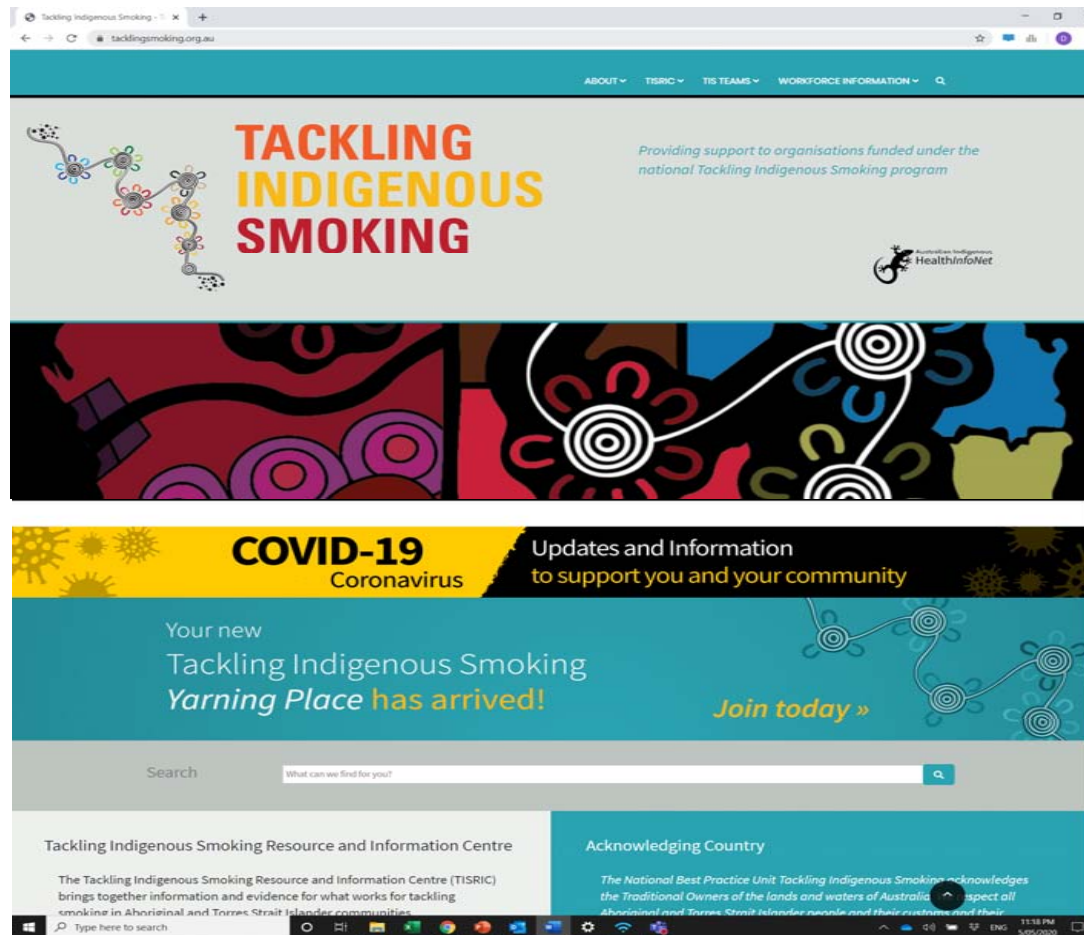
Tackling Indigenous Smoking - T ×
+
tacklingsmoking.org.au

ABOUT TISRIC TIS TEAMS WORKFORCE INFORMATION

TACKLING INDIGENOUS SMOKING

Providing support to organisations funded under the national Tackling Indigenous Smoking program

Australian Indigenous HealthInfoNet

COVID-19 Coronavirus
Updates and Information to support you and your community

Your new Tackling Indigenous Smoking Yarning Place has arrived!

Join today »

Search
What can we find for you?

Tackling Indigenous Smoking Resource and Information Centre

The Tackling Indigenous Smoking Resource and Information Centre (TISRIC) brings together information and evidence for what works for tackling smoking in Aboriginal and Torres Strait Islander communities

Acknowledging Country

The National Best Practice Unit Tackling Indigenous Smoking acknowledges the Traditional Owners of the lands and waters of Australia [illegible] respect all Aboriginal and Torres Strait Islander people and their customs and their

Type here to search
ENG 11:18 PM 5/05/2020